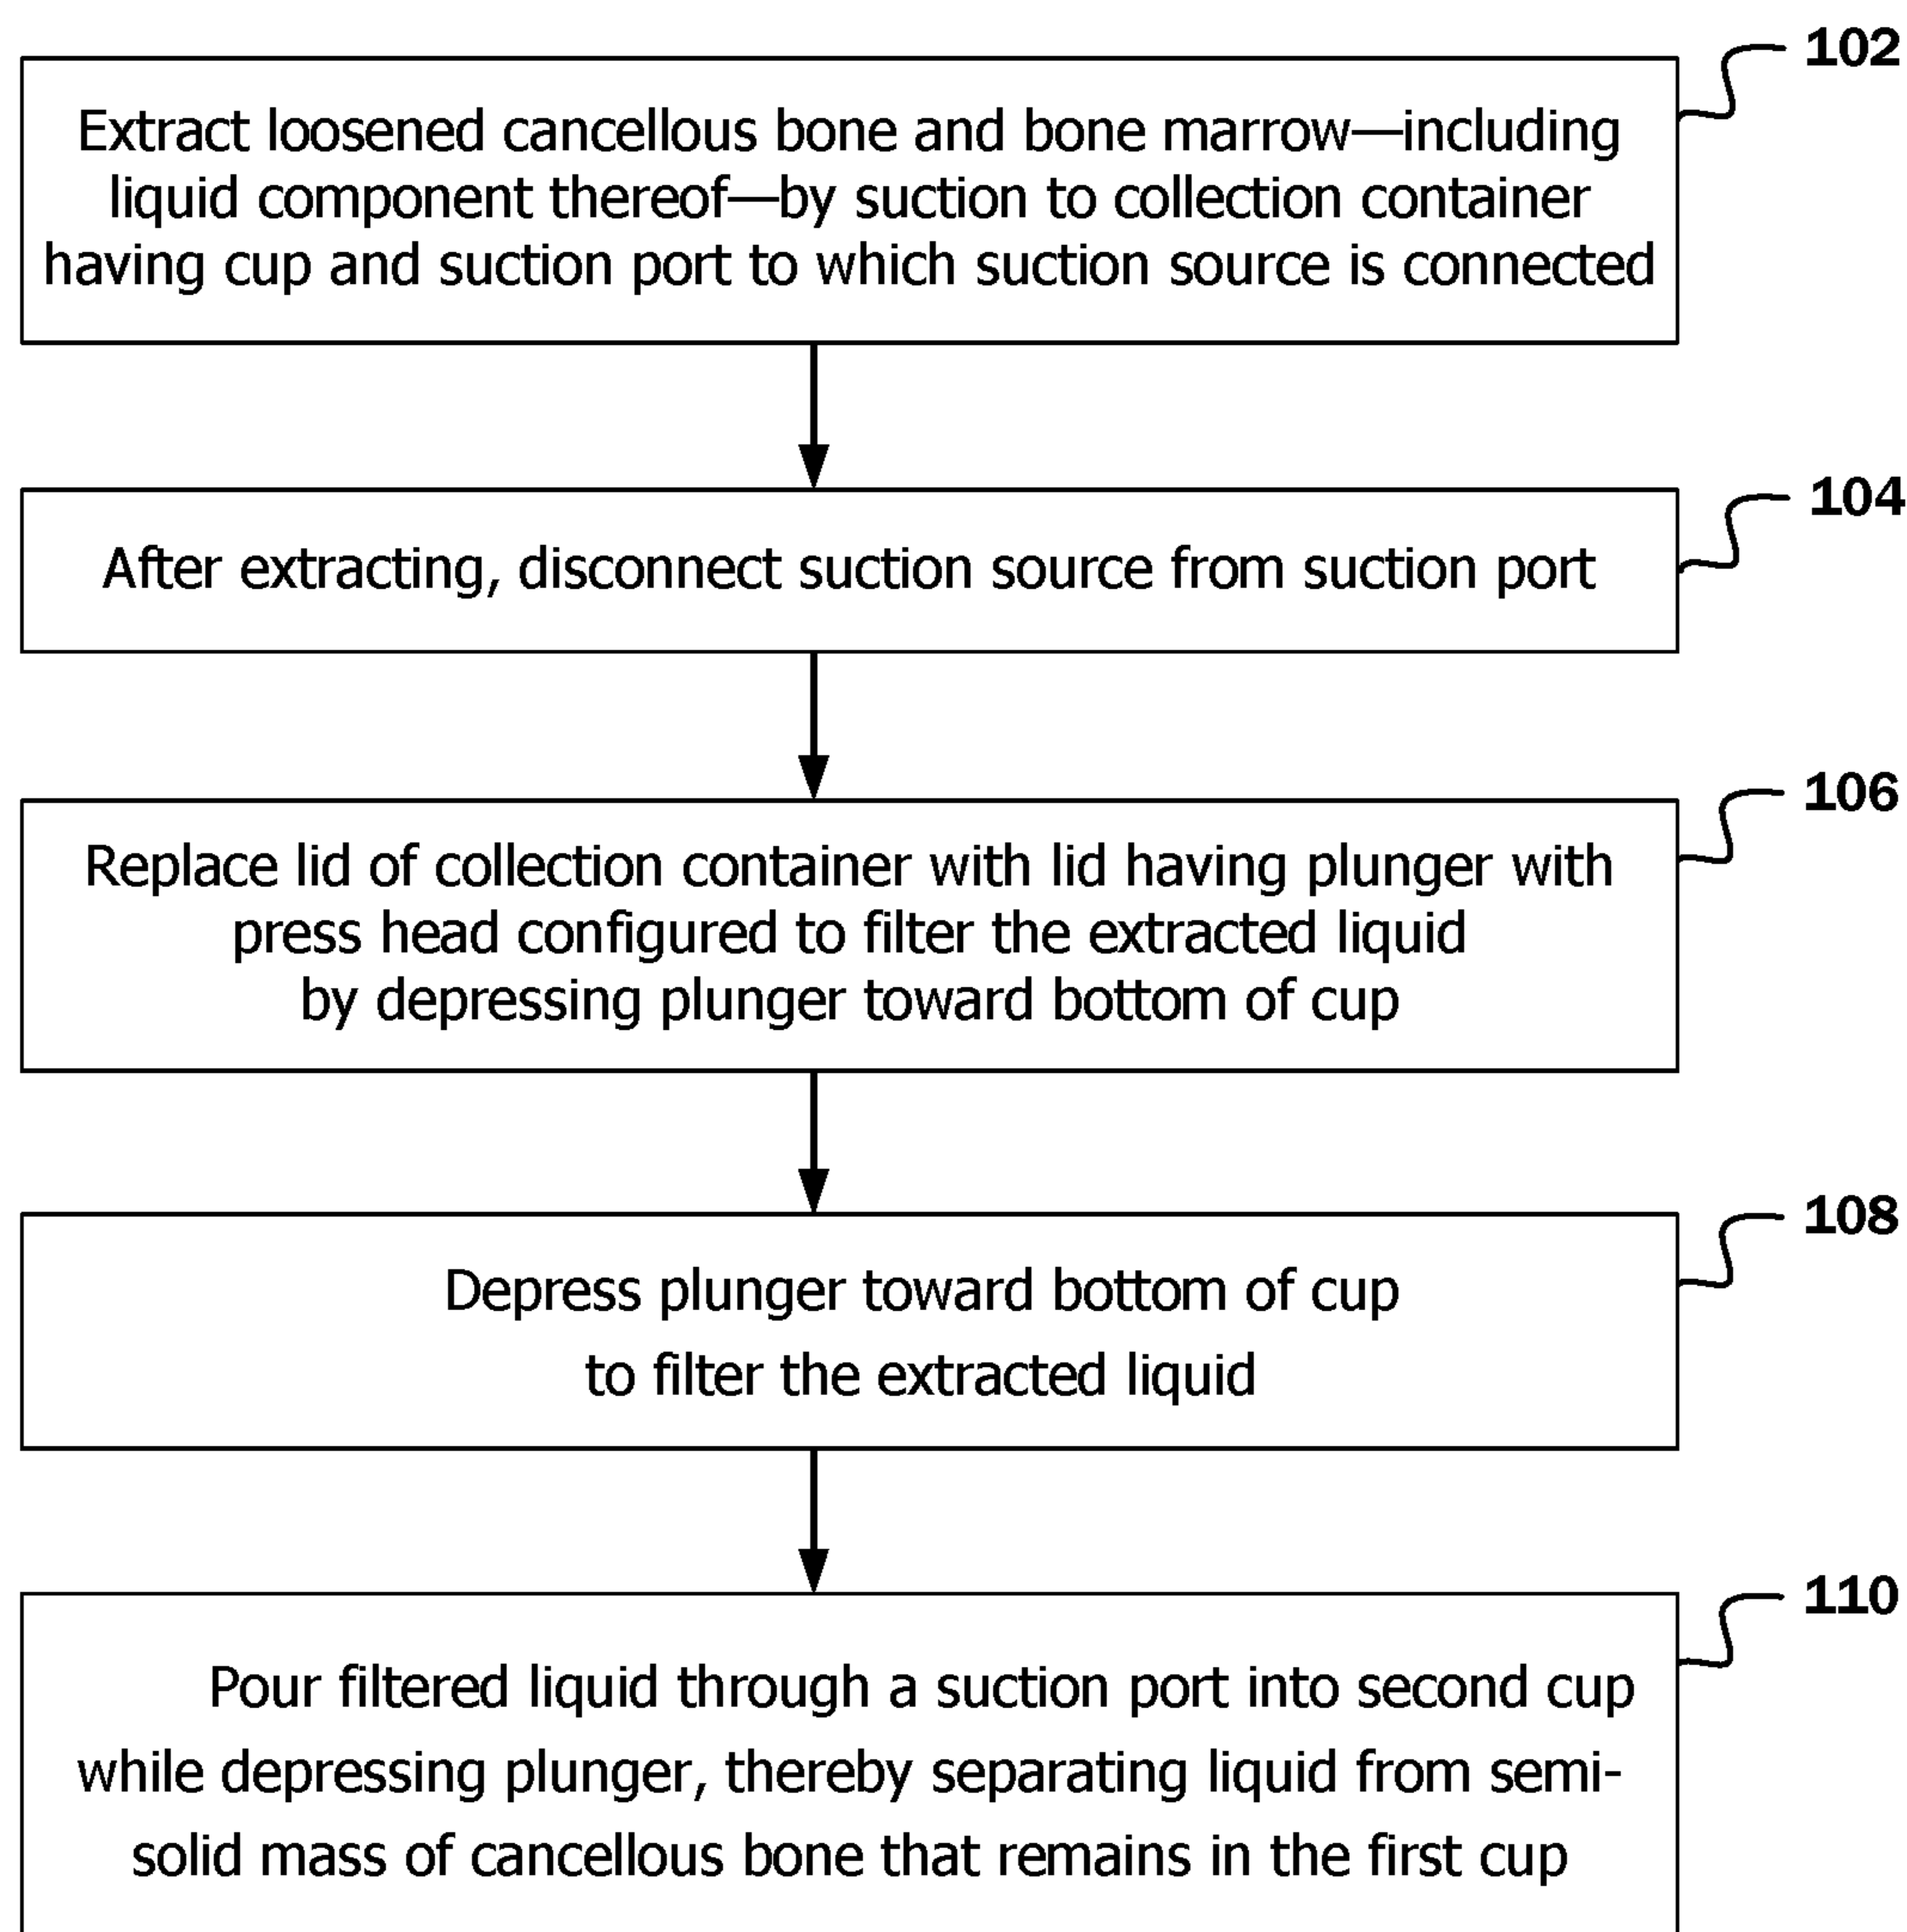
102

Extract loosened cancellous bone and bone marrow—including liquid component thereof—by suction to collection container having cup and suction port to which suction source is connected

104

After extracting, disconnect suction source from suction port

106

Replace lid of collection container with lid having plunger with press head configured to filter the extracted liquid by depressing plunger toward bottom of cup

108

Depress plunger toward bottom of cup to filter the extracted liquid

110

Pour filtered liquid through a suction port into second cup while depressing plunger, thereby separating liquid from semi-solid mass of cancellous bone that remains in the first cup